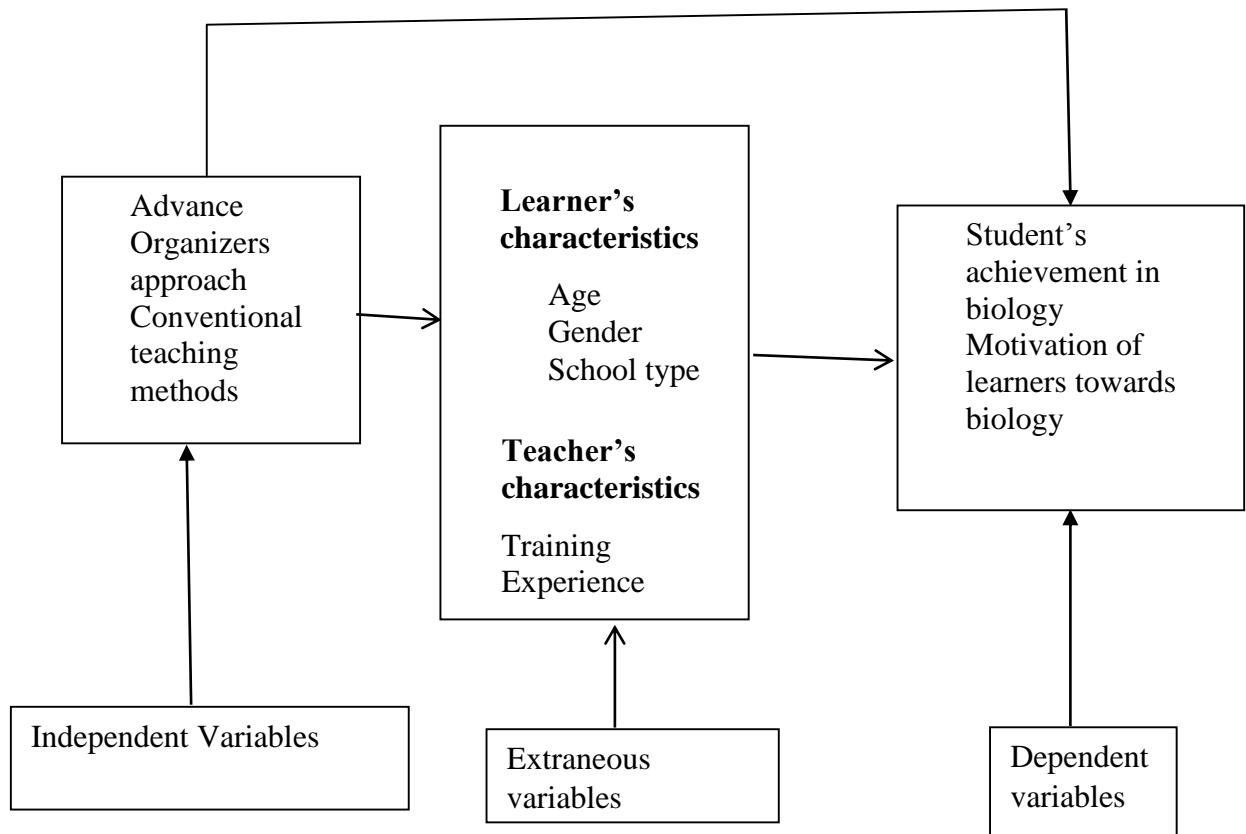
Advance Organizers approach
Conventional teaching methods

**Learner's characteristics**

Age
Gender
School type

**Teacher's characteristics**

Training
Experience

Student's achievement in biology
Motivation of learners towards biology

Independent Variables

Extraneous variables

Dependent variables